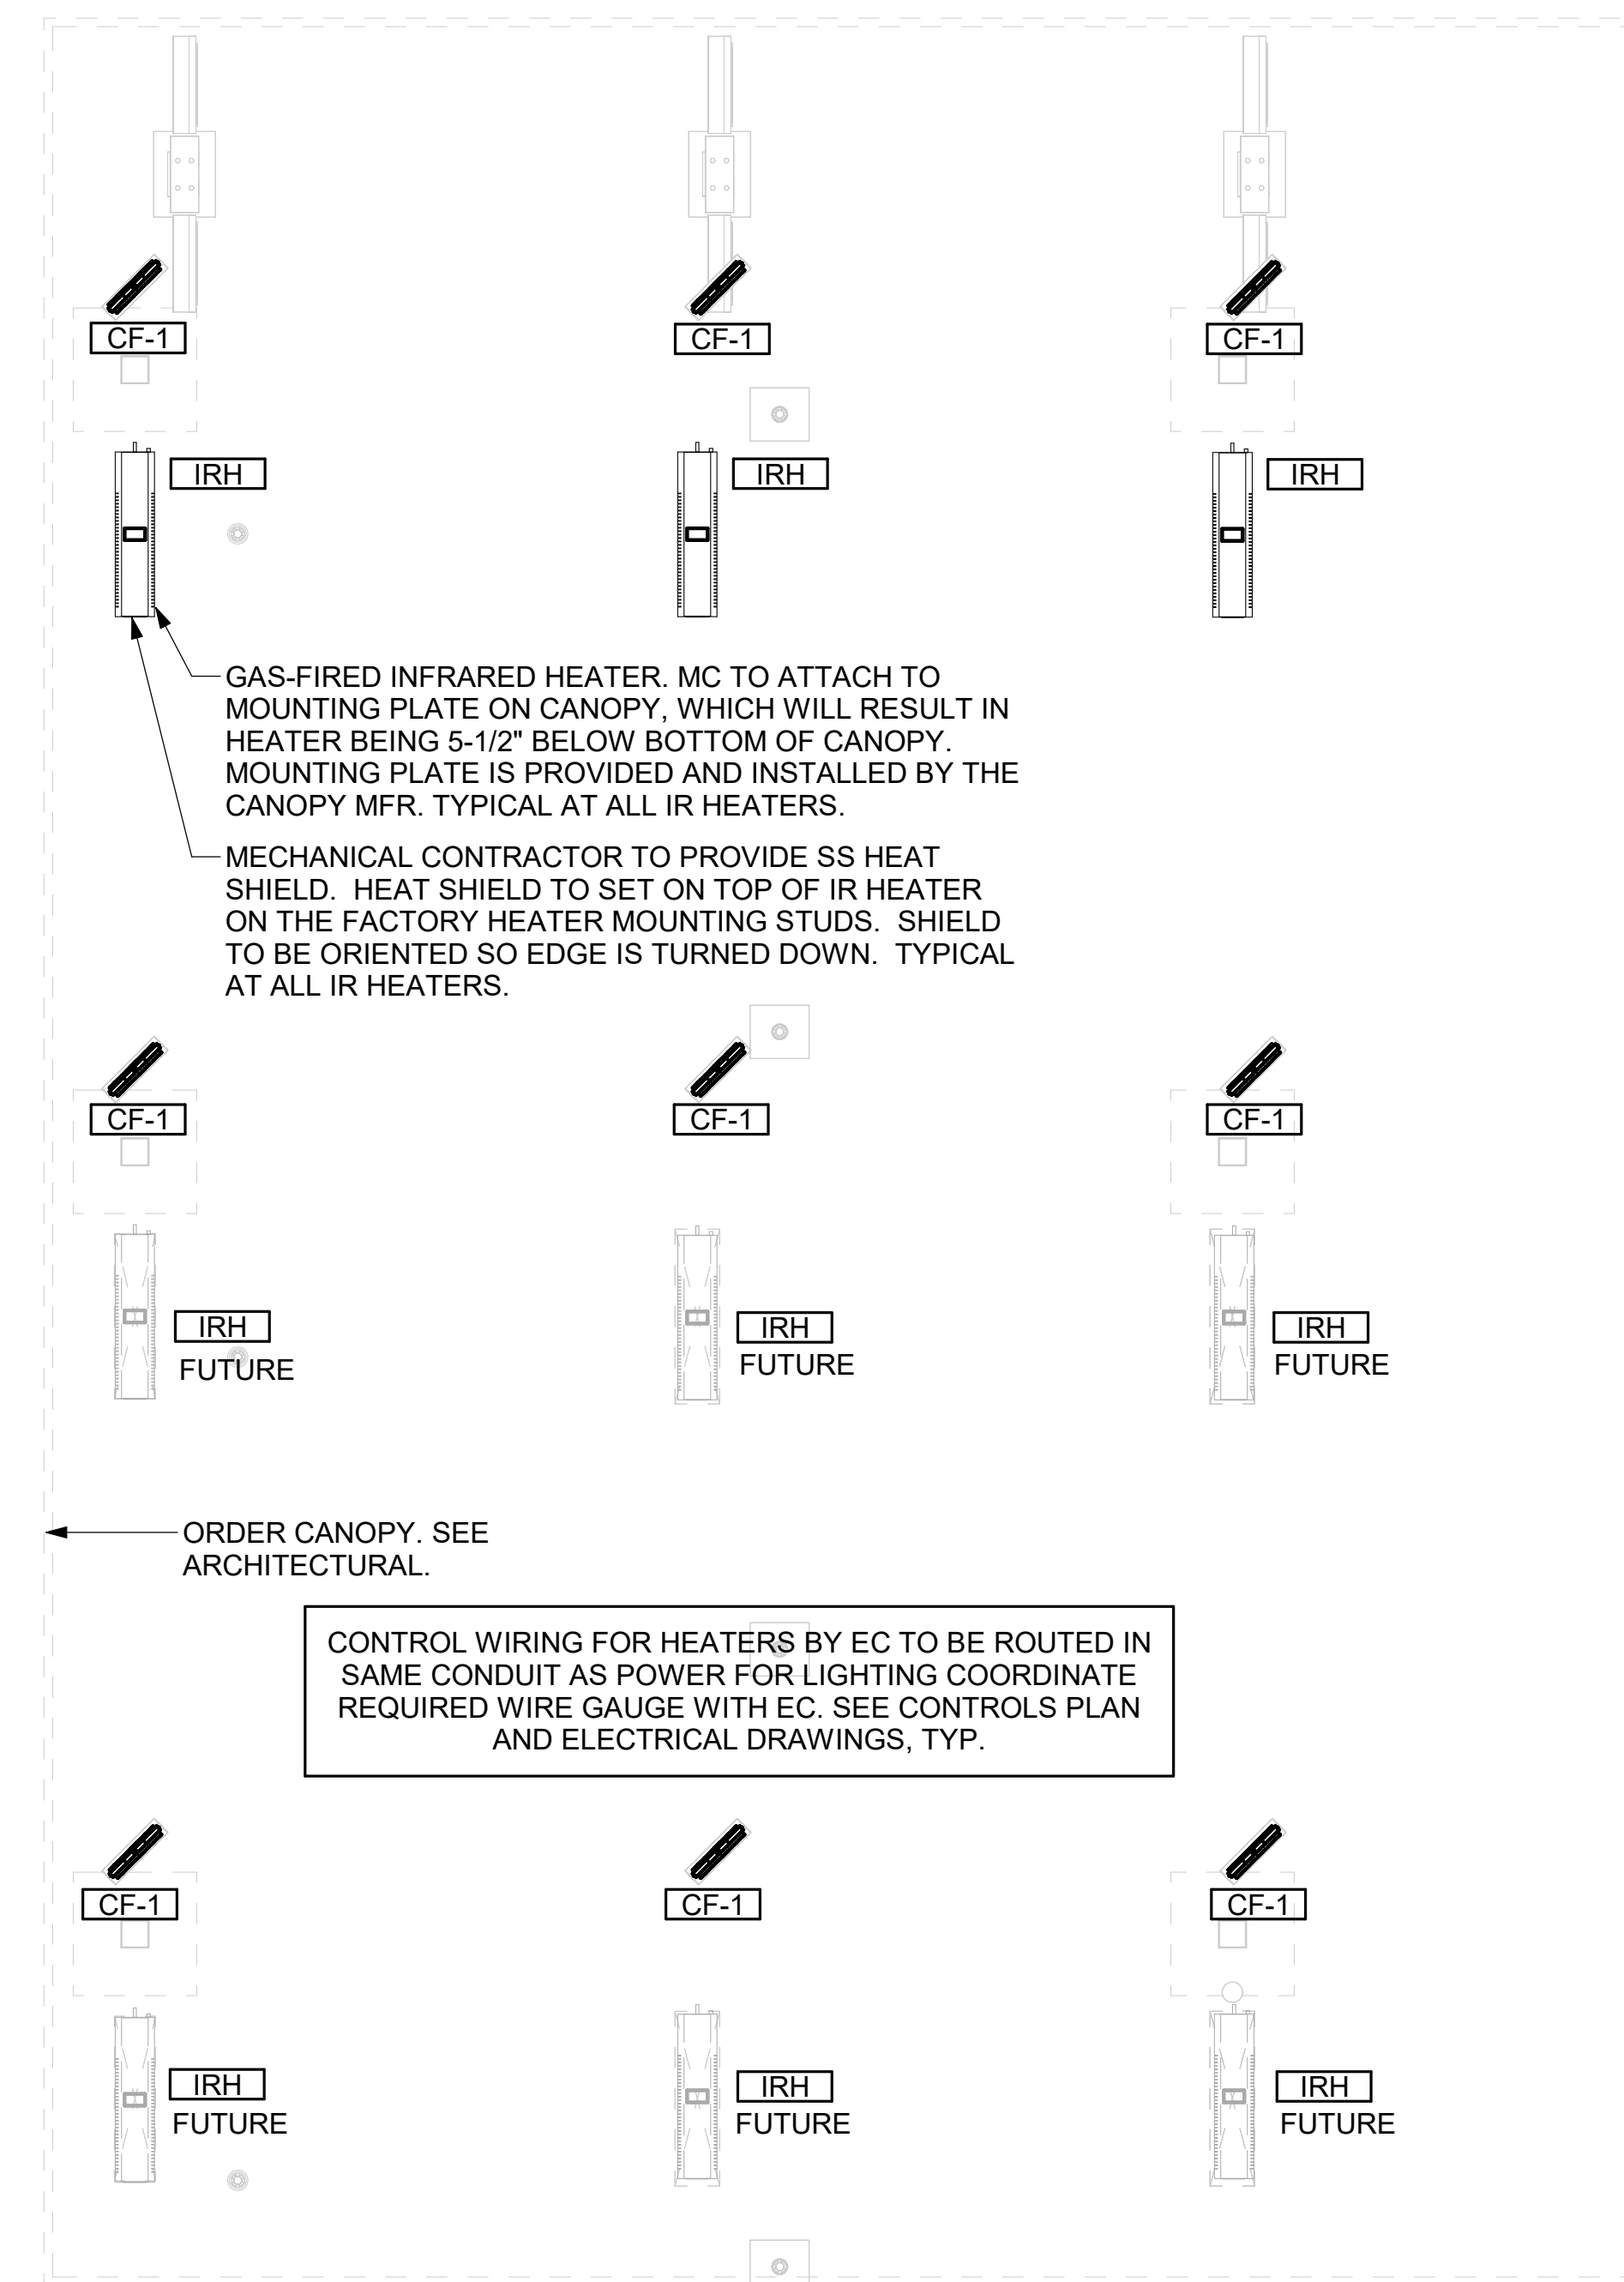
CF-1

CF-1

CF-1

IRH

IRH

IRH

GAS-FIRED INFRARED HEATER. MC TO ATTACH TO MOUNTING PLATE ON CANOPY, WHICH WILL RESULT IN HEATER BEING 5-1/2" BELOW BOTTOM OF CANOPY. MOUNTING PLATE IS PROVIDED AND INSTALLED BY THE CANOPY MFR. TYPICAL AT ALL IR HEATERS.

MECHANICAL CONTRACTOR TO PROVIDE SS HEAT SHIELD. HEAT SHIELD TO SET ON TOP OF IR HEATER ON THE FACTORY HEATER MOUNTING STUDS. SHIELD TO BE ORIENTED SO EDGE IS TURNED DOWN. TYPICAL AT ALL IR HEATERS.

CF-1

CF-1

CF-1

IRH
FUTURE

IRH
FUTURE

IRH
FUTURE

ORDER CANOPY. SEE ARCHITECTURAL.

CONTROL WIRING FOR HEATERS BY EC TO BE ROUTED IN SAME CONDUIT AS POWER FOR LIGHTING COORDINATE REQUIRED WIRE GAUGE WITH EC. SEE CONTROLS PLAN AND ELECTRICAL DRAWINGS, TYP.

CF-1

CF-1

CF-1

IRH
FUTURE

IRH
FUTURE

IRH
FUTURE